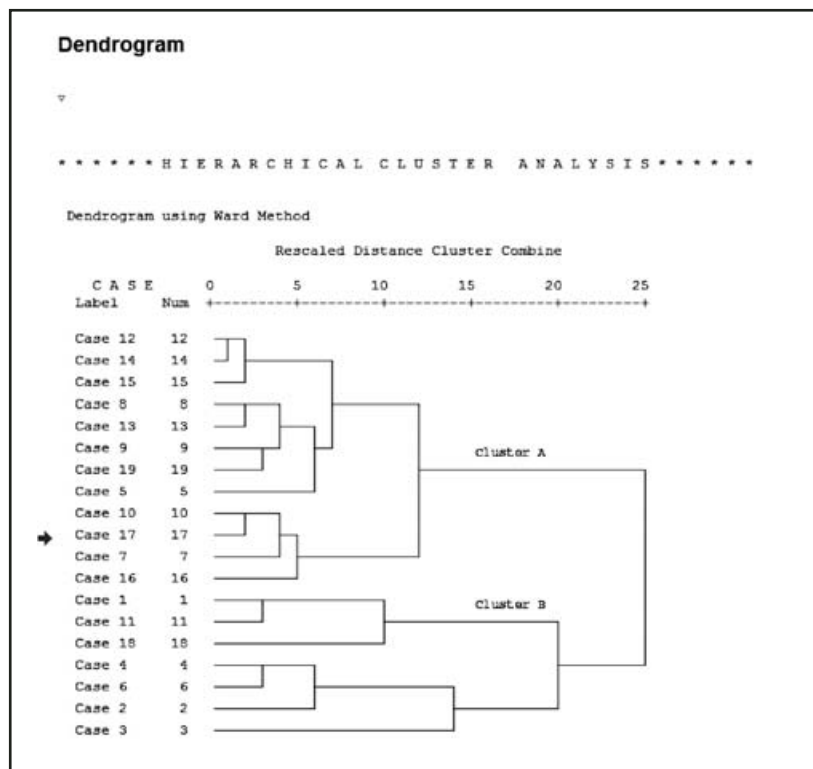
Dendrogram

* * * * * * H I E R A R C H I C A L   C L U S T E R   A N A L Y S I S * * * * * *

Dendrogram using Ward Method

Rescaled Distance Cluster Combine

| C A S E Label | Num |
|---|---|
| Case 12 | 12 |
| Case 14 | 14 |
| Case 15 | 15 |
| Case 8 | 8 |
| Case 13 | 13 |
| Case 9 | 9 |
| Case 19 | 19 |
| Case 5 | 5 |
| Case 10 | 10 |
| Case 17 | 17 |
| Case 7 | 7 |
| Case 16 | 16 |
| Case 1 | 1 |
| Case 11 | 11 |
| Case 18 | 18 |
| Case 4 | 4 |
| Case 6 | 6 |
| Case 2 | 2 |
| Case 3 | 3 |

0 5 10 15 20 25

Cluster A

Cluster B